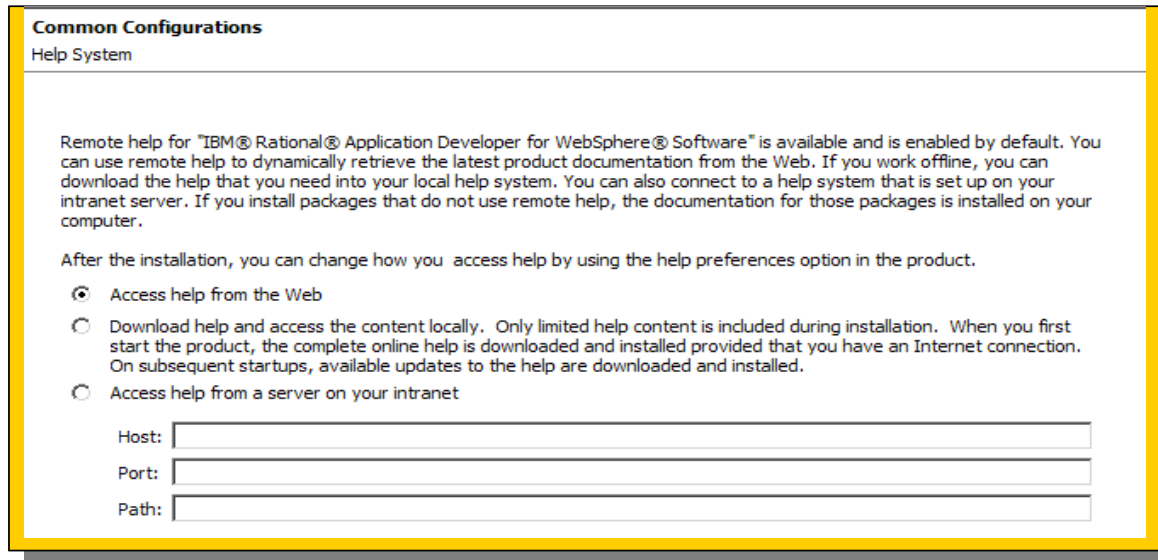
**Common Configurations**
Help System

Remote help for "IBM® Rational® Application Developer for WebSphere® Software" is available and is enabled by default. You can use remote help to dynamically retrieve the latest product documentation from the Web. If you work offline, you can download the help that you need into your local help system. You can also connect to a help system that is set up on your intranet server. If you install packages that do not use remote help, the documentation for those packages is installed on your computer.

After the installation, you can change how you access help by using the help preferences option in the product.

Access help from the Web

Download help and access the content locally. Only limited help content is included during installation. When you first start the product, the complete online help is downloaded and installed provided that you have an Internet connection. On subsequent startups, available updates to the help are downloaded and installed.

Access help from a server on your intranet

Host:

Port:

Path: